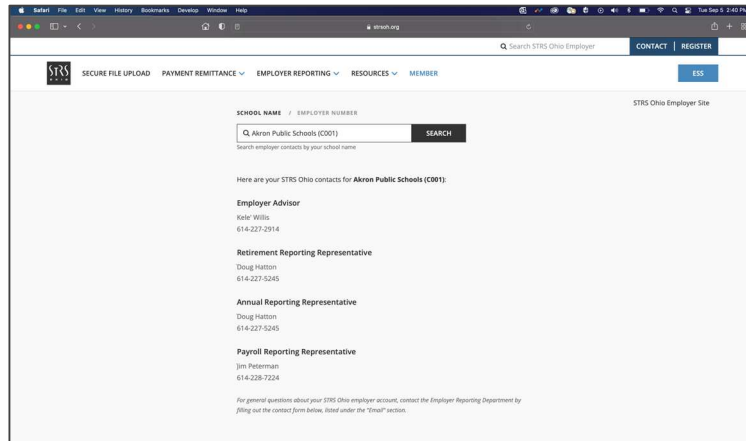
Safari File Edit View History Bookmarks Develop Window Help

Tue Sep 5 2:40 PM

strsoh.org

Search STRS Ohio Employer

CONTACT | REGISTER

STRS OHIO

SECURE FILE UPLOAD PAYMENT REMITTANCE EMPLOYER REPORTING RESOURCES MEMBER

ESS

STRS Ohio Employer Site

SCHOOL NAME / EMPLOYER NUMBER

Akron Public Schools (C001)

SEARCH

Search employer contacts by your school name

Here are your STRS Ohio contacts for **Akron Public Schools (C001)**:

**Employer Advisor**

Kele' Willis
614-227-2914

**Retirement Reporting Representative**

Doug Hatton
614-227-5245

**Annual Reporting Representative**

Doug Hatton
614-227-5245

**Payroll Reporting Representative**

Jim Peterman
614-228-7224

*For general questions about your STRS Ohio employer account, contact the Employer Reporting Department by filling out the contact form below, listed under the "Email" section.*